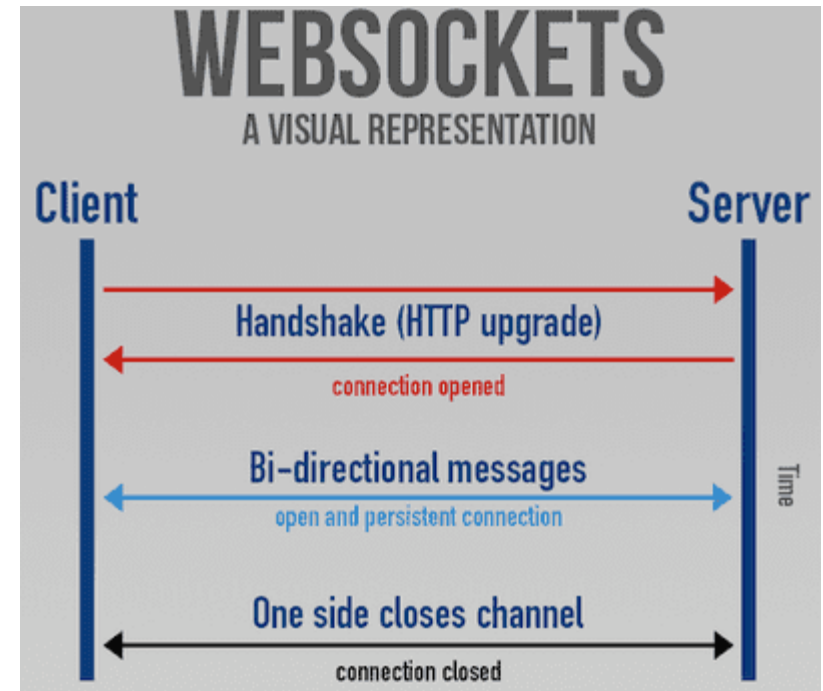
WEBSOCKETS
A VISUAL REPRESENTATION

Client

Server

Handshake (HTTP upgrade)

connection opened

Bi-directional messages

open and persistent connection

Time

One side closes channel

connection closed